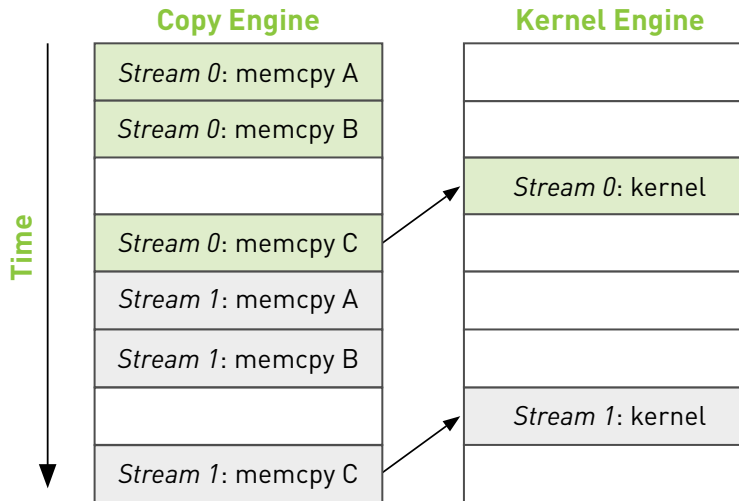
Copy Engine

Kernel Engine

Time

| Copy Engine |
|---|
| *Stream 0*: memcpy A |
| *Stream 0*: memcpy B |
| |
| *Stream 0*: memcpy C |
| *Stream 1*: memcpy A |
| *Stream 1*: memcpy B |
| |
| *Stream 1*: memcpy C |

| Kernel Engine |
|---|
| |
| |
| *Stream 0*: kernel |
| |
| |
| |
| *Stream 1*: kernel |
| |